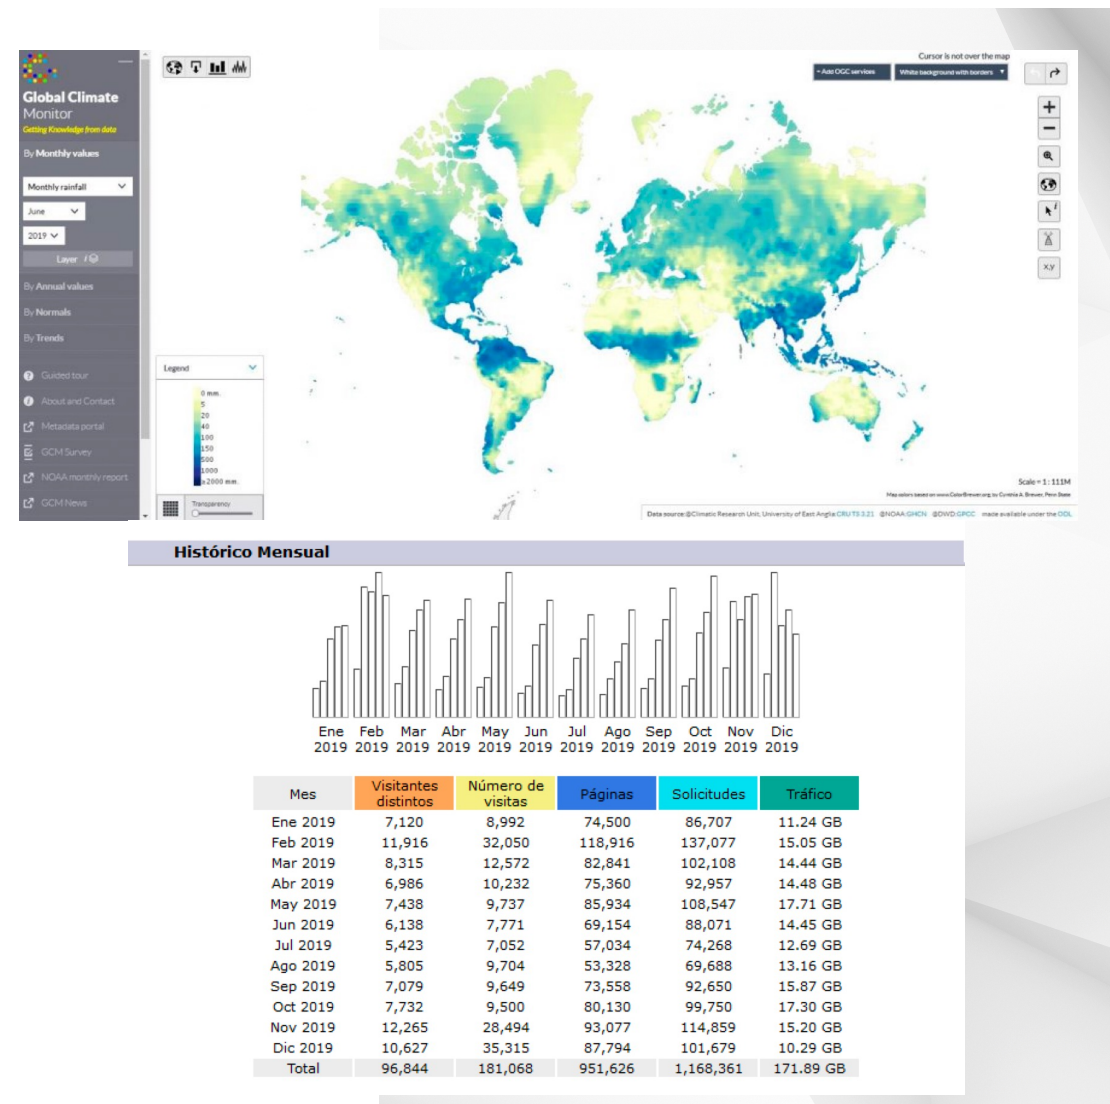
Global Climate Monitor
Getting Knowledge from data

By Monthly values

Monthly rainfall
June
2019
Layer

By Annual values
By Normals
By Trends

Guided tour
About and Contact
Metadata portal
GCM Survey
NOAA monthly report
GCM News

Cursor is not over the map
+ Add OGC services
White background with borders

Legend
0 mm.
5
20
40
100
150
500
1000
≥2000 mm.

Transparency

Scale = 1 : 111M
Map colors based on www.ColorBrewer.org, by Cynthia A. Brewer, Penn State
Data source: @Climatic Research Unit, University of East Anglia CRU TS 3.21 @NOAA GHCN @DWD GPCC made available under the ODL

Histórico Mensual

Ene 2019 Feb 2019 Mar 2019 Abr 2019 May 2019 Jun 2019 Jul 2019 Ago 2019 Sep 2019 Oct 2019 Nov 2019 Dic 2019

| Mes | Visitantes distintos | Número de visitas | Páginas | Solicitudes | Tráfico |
|---|---|---|---|---|---|
| Ene 2019 | 7,120 | 8,992 | 74,500 | 86,707 | 11.24 GB |
| Feb 2019 | 11,916 | 32,050 | 118,916 | 137,077 | 15.05 GB |
| Mar 2019 | 8,315 | 12,572 | 82,841 | 102,108 | 14.44 GB |
| Abr 2019 | 6,986 | 10,232 | 75,360 | 92,957 | 14.48 GB |
| May 2019 | 7,438 | 9,737 | 85,934 | 108,547 | 17.71 GB |
| Jun 2019 | 6,138 | 7,771 | 69,154 | 88,071 | 14.45 GB |
| Jul 2019 | 5,423 | 7,052 | 57,034 | 74,268 | 12.69 GB |
| Ago 2019 | 5,805 | 9,704 | 53,328 | 69,688 | 13.16 GB |
| Sep 2019 | 7,079 | 9,649 | 73,558 | 92,650 | 15.87 GB |
| Oct 2019 | 7,732 | 9,500 | 80,130 | 99,750 | 17.30 GB |
| Nov 2019 | 12,265 | 28,494 | 93,077 | 114,859 | 15.20 GB |
| Dic 2019 | 10,627 | 35,315 | 87,794 | 101,679 | 10.29 GB |
| Total | 96,844 | 181,068 | 951,626 | 1,168,361 | 171.89 GB |